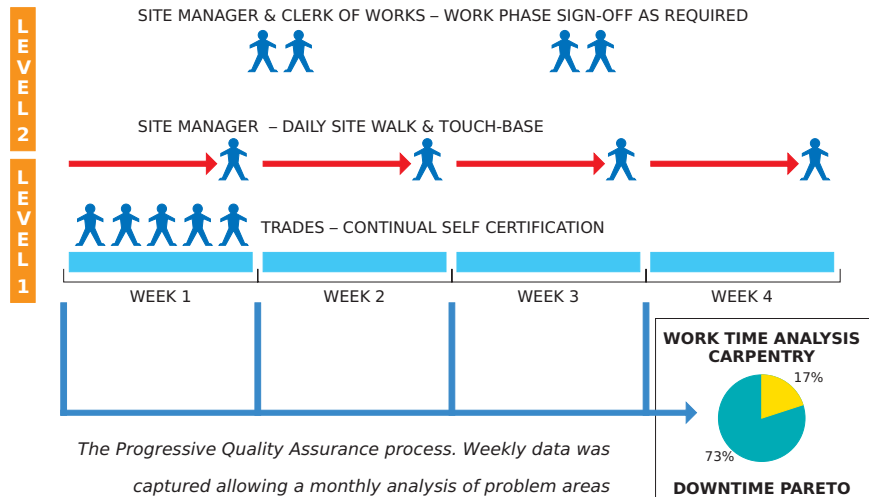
LEVEL 2

SITE MANAGER & CLERK OF WORKS – WORK PHASE SIGN-OFF AS REQUIRED

SITE MANAGER – DAILY SITE WALK & TOUCH-BASE

LEVEL 1

TRADES – CONTINUAL SELF CERTIFICATION

WEEK 1

WEEK 2

WEEK 3

WEEK 4

WORK TIME ANALYSIS CARPENTRY

17%

73%

DOWNTIME PARETO

The Progressive Quality Assurance process. Weekly data was captured allowing a monthly analysis of problem areas